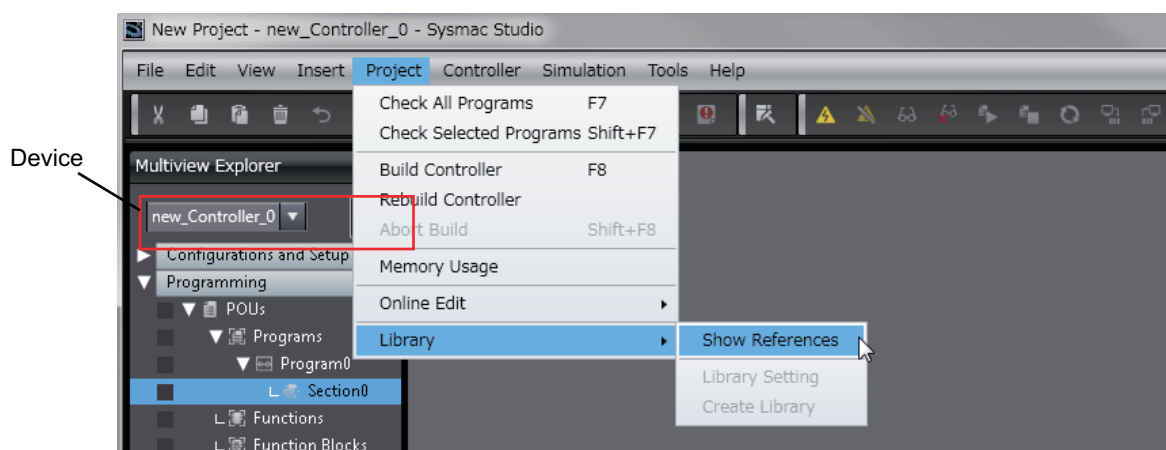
New Project - new_Controller_0 - Sysmac Studio

File Edit View Insert Project Controller Simulation Tools Help

Device

Multiview Explorer

new_Controller_0

Configurations and Setup

Programming

POUs

Programs

Program0

Section0

Functions

Function Blocks

Check All Programs F7
Check Selected Programs Shift+F7
Build Controller F8
Rebuild Controller
Abort Build Shift+F8
Memory Usage
Online Edit
Library

Show References
Library Setting
Create Library